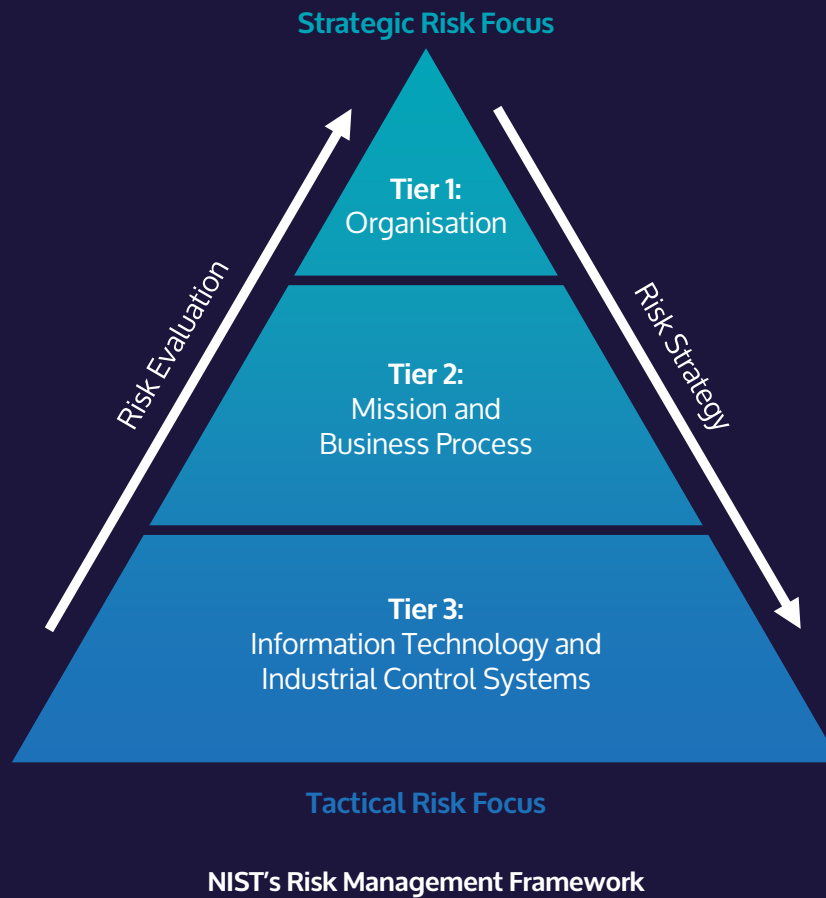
Strategic Risk Focus

Risk Evaluation

Tier 1:
Organisation

Risk Strategy

Tier 2:
Mission and Business Process

Tier 3:
Information Technology and Industrial Control Systems

Tactical Risk Focus

NIST's Risk Management Framework